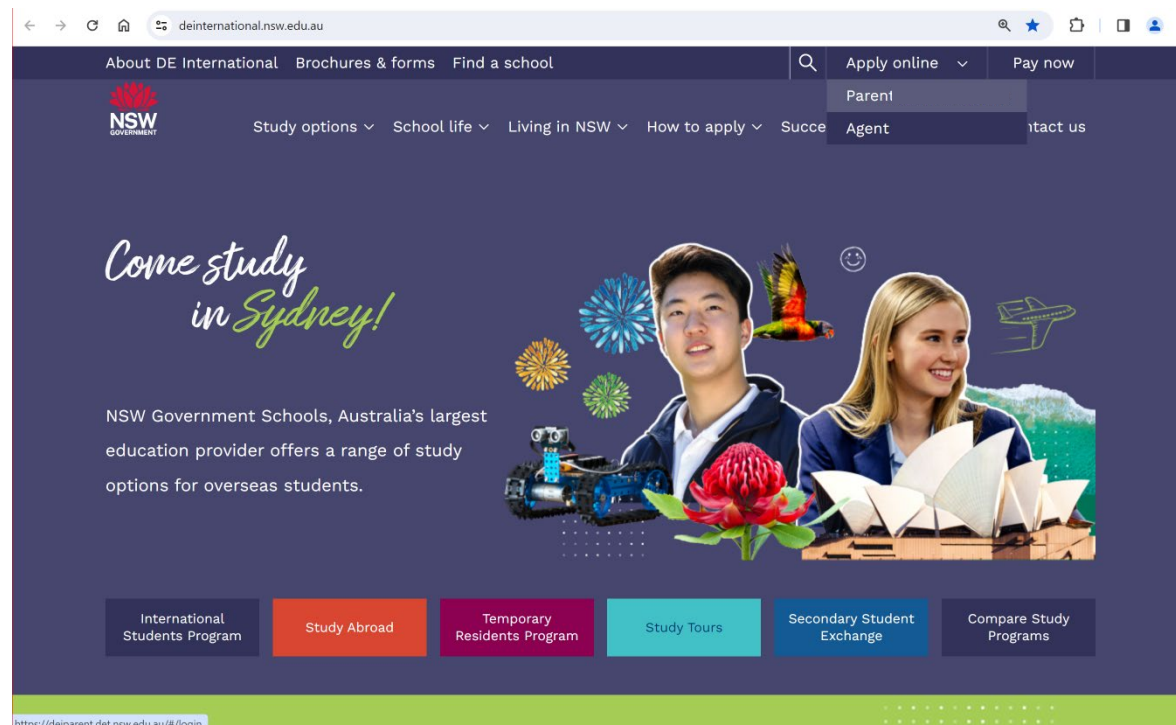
deinternational.nsw.edu.au

About DE International Brochures & forms Find a school

Apply online Pay now

Parent

Agent

NSW GOVERNMENT

Study options School life Living in NSW How to apply Succe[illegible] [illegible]ntact us

Come study in Sydney!

NSW Government Schools, Australia's largest education provider offers a range of study options for overseas students.

International Students Program

Study Abroad

Temporary Residents Program

Study Tours

Secondary Student Exchange

Compare Study Programs

https://deiparent.det.nsw.edu.au/#/login